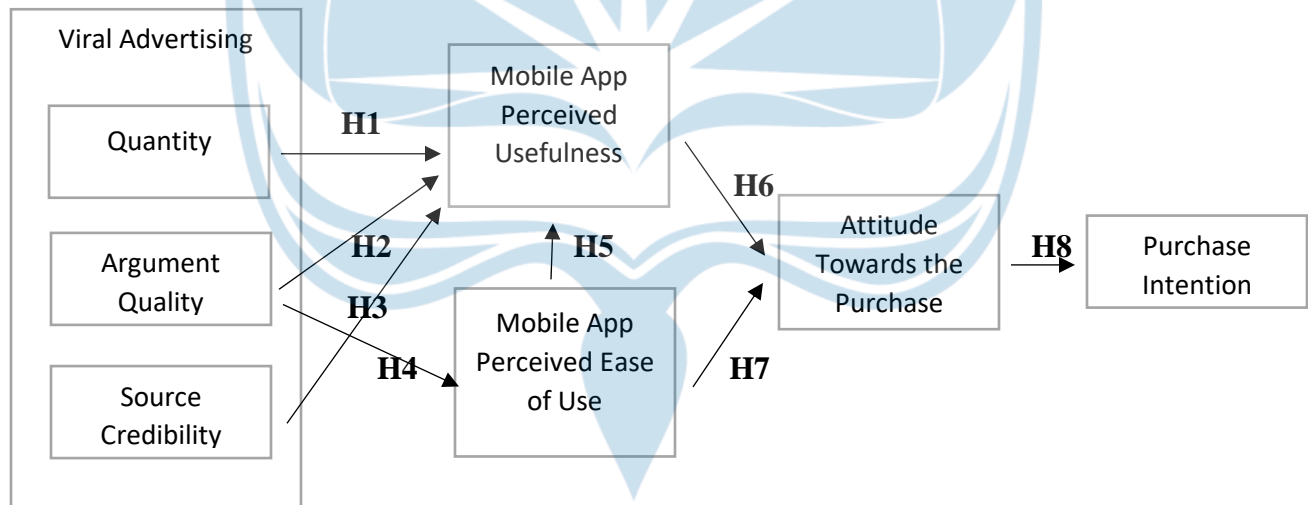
Viral Advertising

Quantity

Argument Quality

Source Credibility

H1

H2

H3

H4

Mobile App Perceived Usefulness

H5

Mobile App Perceived Ease of Use

H6

H7

Attitude Towards the Purchase

H8

Purchase Intention